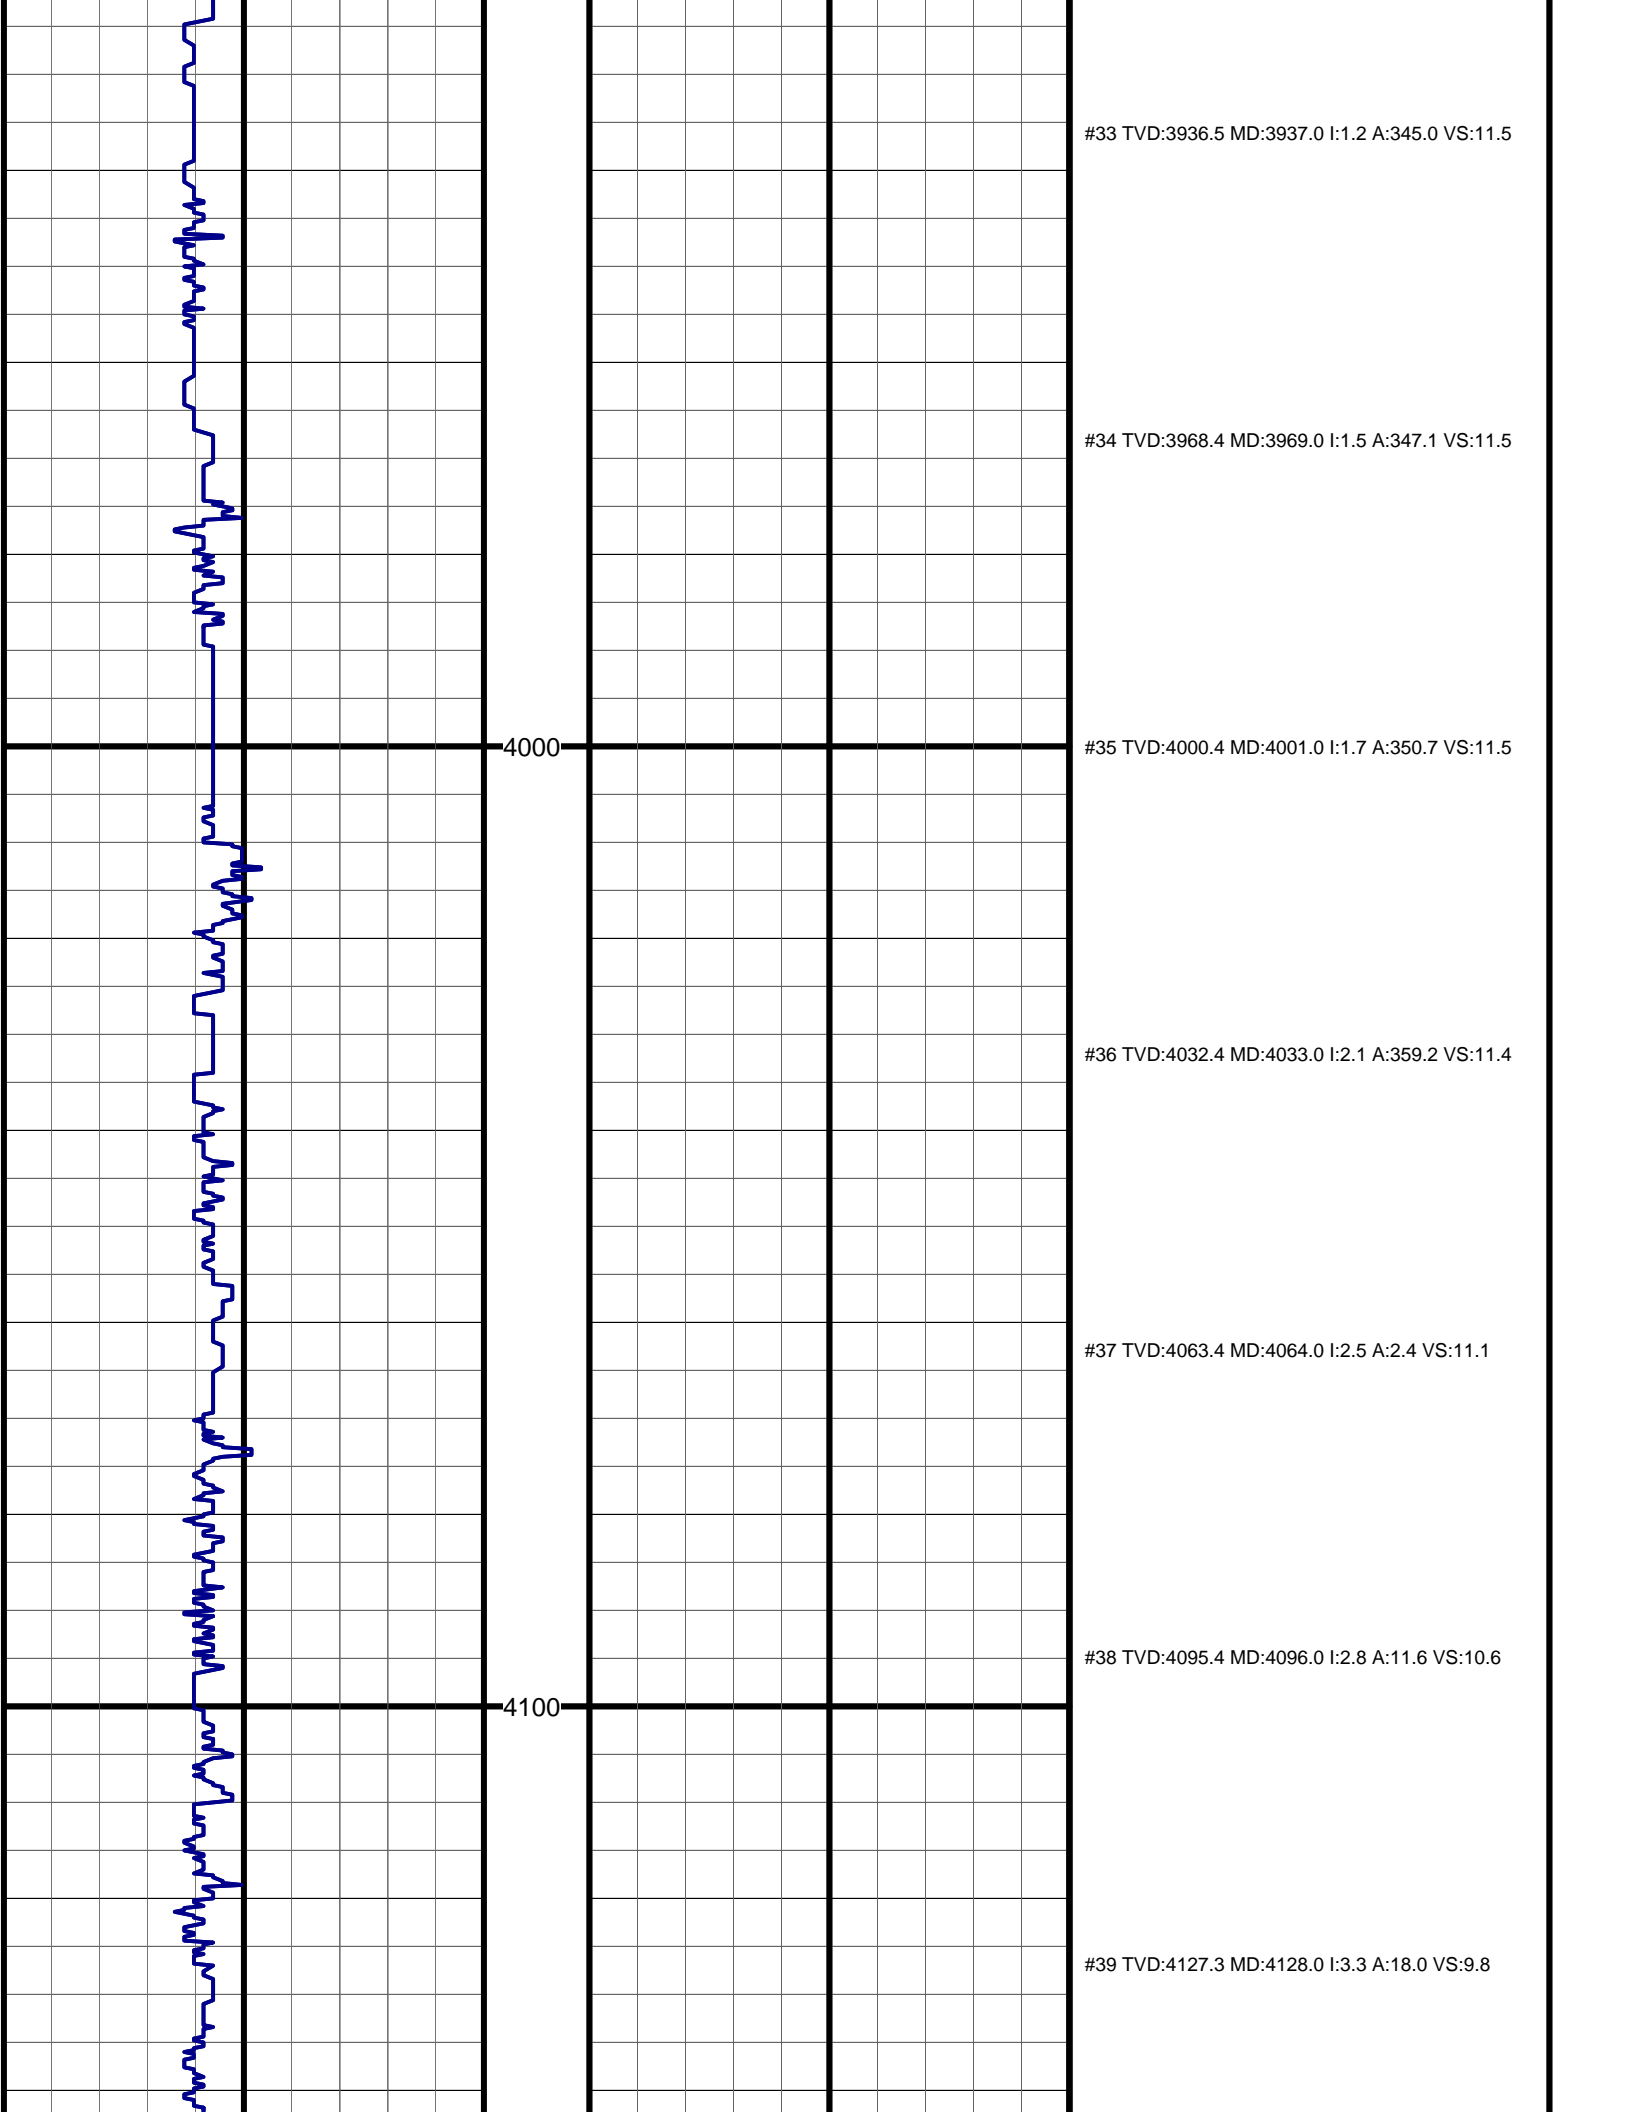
#33 TVD:3936.5 MD:3937.0 I:1.2 A:345.0 VS:11.5

#34 TVD:3968.4 MD:3969.0 I:1.5 A:347.1 VS:11.5

4000

#35 TVD:4000.4 MD:4001.0 I:1.7 A:350.7 VS:11.5

#36 TVD:4032.4 MD:4033.0 I:2.1 A:359.2 VS:11.4

#37 TVD:4063.4 MD:4064.0 I:2.5 A:2.4 VS:11.1

#38 TVD:4095.4 MD:4096.0 I:2.8 A:11.6 VS:10.6

4100

#39 TVD:4127.3 MD:4128.0 I:3.3 A:18.0 VS:9.8